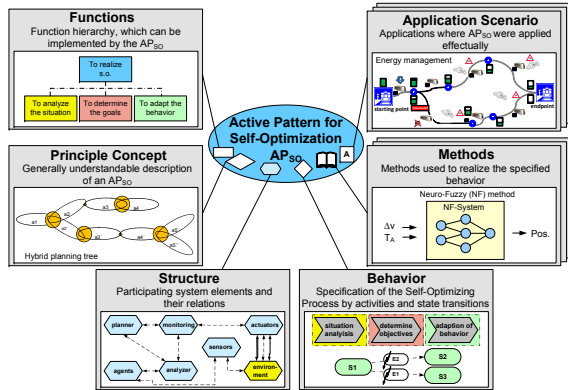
Functions

Function hierarchy, which can be implemented by the $AP_{SO}$

To realize s.o.

To analyze the situation

To determine the goals

To adapt the behavior

Application Scenario

Applications where $AP_{SO}$ were applied effectually

Energy management

starting point

endpoint

Active Pattern for Self-Optimization $AP_{SO}$

A

Principle Concept

Generally understandable description of an $AP_{SO}$

a1

a2

a3

a4

a5

Hybrid planning tree

Methods

Methods used to realize the specified behavior

Neuro-Fuzzy (NF) method

NF-System

$\Delta v$

$T_A$

Pos.

Structure

Participating system elements and their relations

planner

monitoring

actuators

sensors

agents

analyzer

environment

Behavior

Specification of the Self-Optimizing Process by activities and state transitions

situation analysis

determine objectives

adaption of behavior

S1

E2

E1

S2

S3